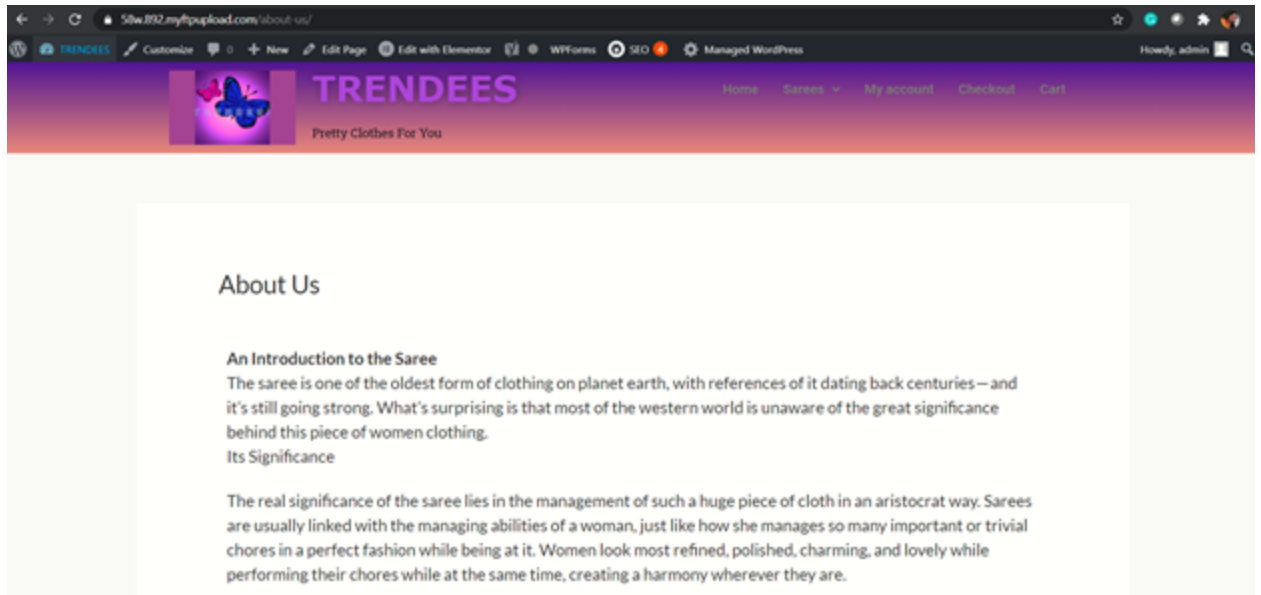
58w.892.myftpupload.com/about-us/

TRENDEES Customize 0 New Edit Page Edit with Elementor WPForms SEO 4 Managed WordPress Howdy, admin

TRENDEES

Pretty Clothes For You

Home Sarees My account Checkout Cart

About Us

An Introduction to the Saree
The saree is one of the oldest form of clothing on planet earth, with references of it dating back centuries—and it's still going strong. What's surprising is that most of the western world is unaware of the great significance behind this piece of women clothing.
Its Significance

The real significance of the saree lies in the management of such a huge piece of cloth in an aristocrat way. Sarees are usually linked with the managing abilities of a woman, just like how she manages so many important or trivial chores in a perfect fashion while being at it. Women look most refined, polished, charming, and lovely while performing their chores while at the same time, creating a harmony wherever they are.